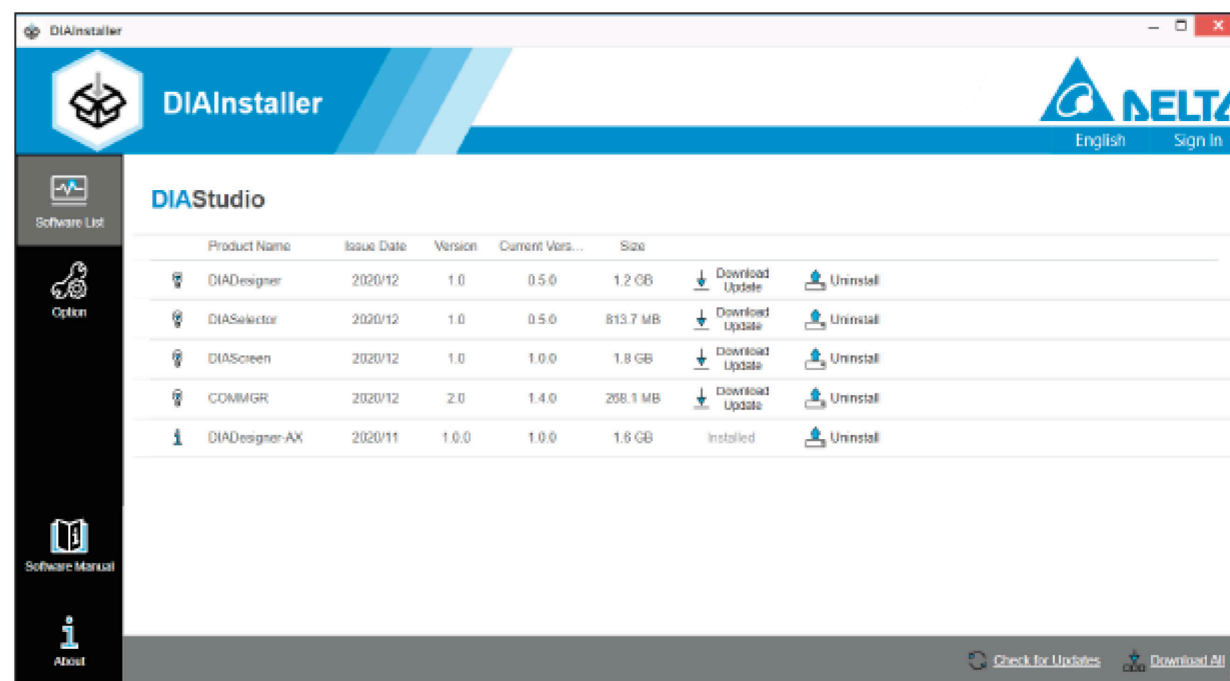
DIAInstaller

DIAInstaller

NELTA

English Sign In

Software List

Option

Software Manual

About

DIAStudio

| | Product Name | Issue Date | Version | Current Vers... | Size | | |
|---|---|---|---|---|---|---|---|
| | DIADesigner | 2020/12 | 1.0 | 0.5.0 | 1.2 GB | Download Update | Uninstall |
| | DIASelector | 2020/12 | 1.0 | 0.5.0 | 813.7 MB | Download Update | Uninstall |
| | DIAScreen | 2020/12 | 1.0 | 1.0.0 | 1.8 GB | Download Update | Uninstall |
| | COMMGR | 2020/12 | 2.0 | 1.4.0 | 268.1 MB | Download Update | Uninstall |
| | DIADesigner-AX | 2020/11 | 1.0.0 | 1.0.0 | 1.6 GB | Installed | Uninstall |

Check for Updates Download All